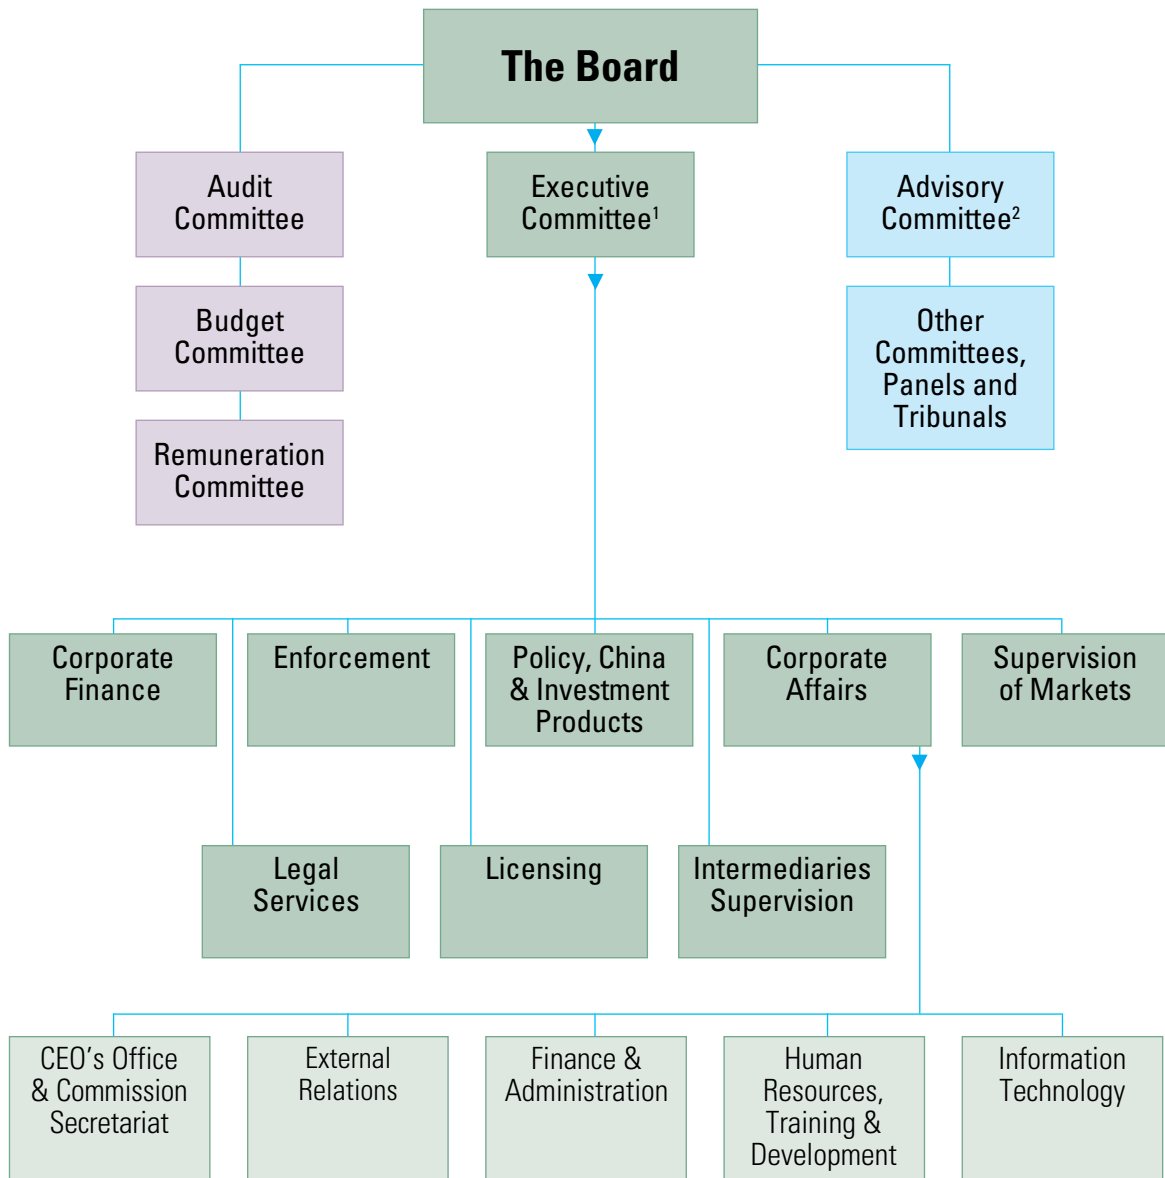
The Board

Audit Committee

Budget Committee

Remuneration Committee

Executive Committee$^1$

Advisory Committee$^2$

Other Committees, Panels and Tribunals

Corporate Finance

Enforcement

Policy, China & Investment Products

Corporate Affairs

Supervision of Markets

Legal Services

Licensing

Intermediaries Supervision

CEO's Office & Commission Secretariat

External Relations

Finance & Administration

Human Resources, Training & Development

Information Technology